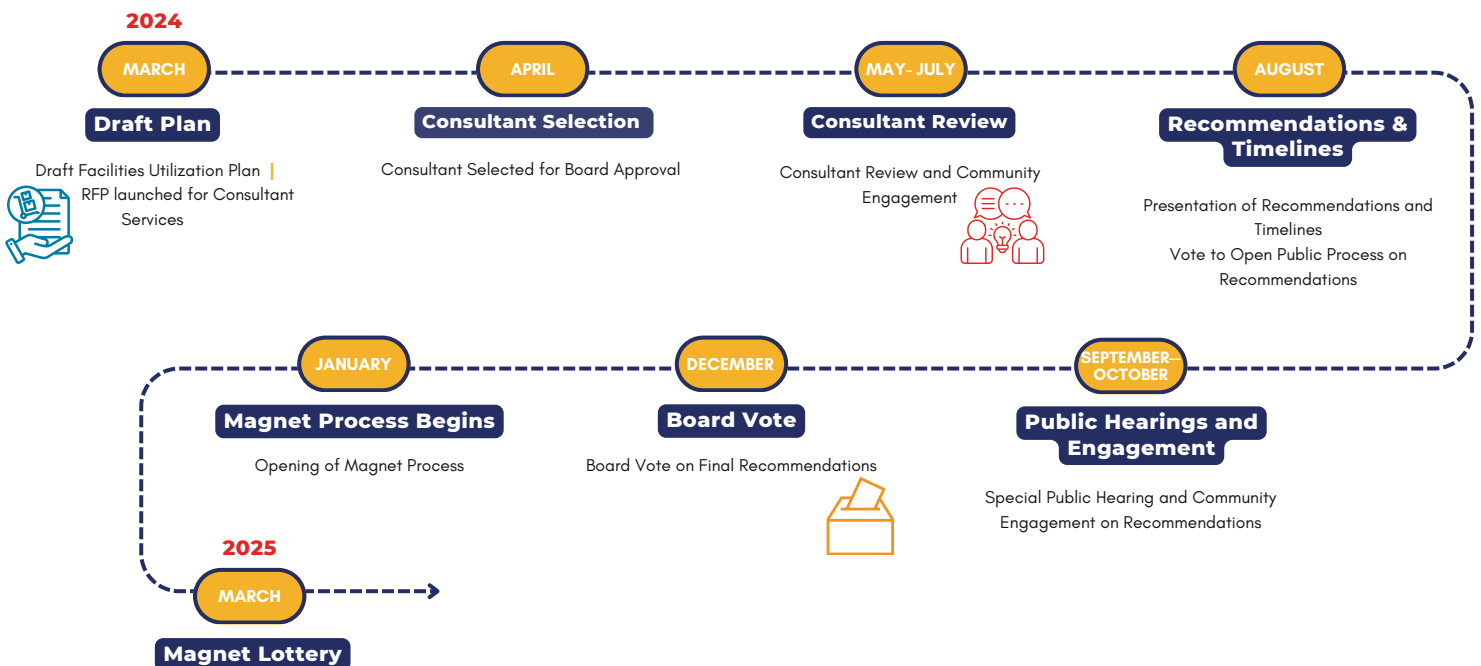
2024

MARCH

Draft Plan

Draft Facilities Utilization Plan | RFP launched for Consultant Services

APRIL

Consultant Selection

Consultant Selected for Board Approval

MAY- JULY

Consultant Review

Consultant Review and Community Engagement

AUGUST

Recommendations & Timelines

Presentation of Recommendations and Timelines
Vote to Open Public Process on Recommendations

SEPTEMBER– OCTOBER

Public Hearings and Engagement

Special Public Hearing and Community Engagement on Recommendations

DECEMBER

Board Vote

Board Vote on Final Recommendations

JANUARY

Magnet Process Begins

Opening of Magnet Process

2025

MARCH

Magnet Lottery